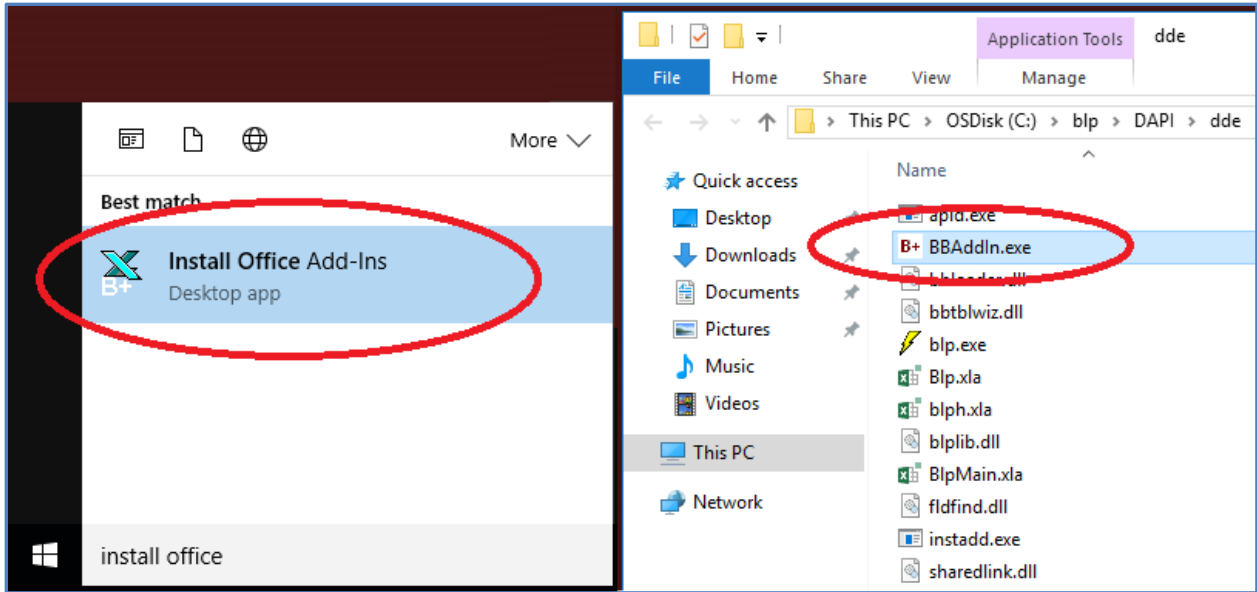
More

Best match

Install Office Add-Ins
Desktop app

install office

Application Tools
dde
File
Home
Share
View
Manage

This PC > OSDisk (C:) > blp > DAPI > dde

Quick access
Desktop
Downloads
Documents
Pictures
Music
Videos
This PC
Network

Name
apid.exe
BBAddIn.exe
bbloader.dll
bbtblwiz.dll
blp.exe
Blp.xla
blph.xla
blplib.dll
BlpMain.xla
fldfind.dll
instadd.exe
sharedlink.dll